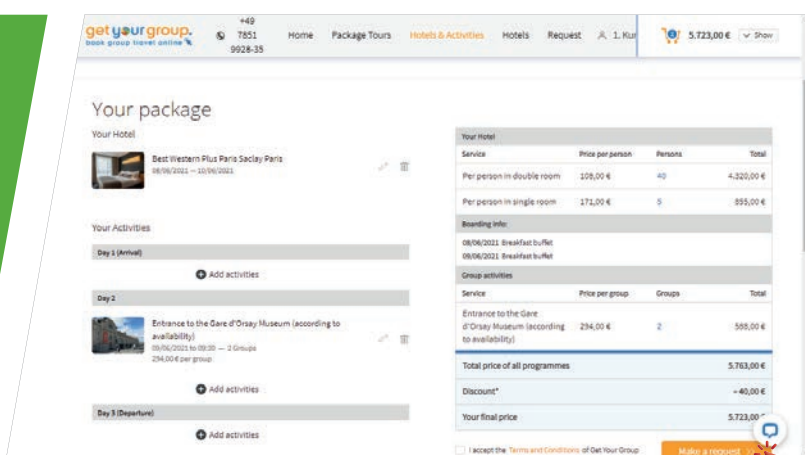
get your group.
book group travel online

+49 7851 9928-35

Home Package Tours Hotels & Activities Hotels Request 1. Kur

5.723,00 € Show

Your package

Your Hotel

Best Western Plus Paris Saclay Paris
08/06/2021 — 10/06/2021

Your Activities

Day 1 (Arrival)

Add activities

Day 2

Entrance to the Gare d'Orsay Museum (according to availability)
09/06/2021 to 09:30 — 2 Groups
294,00 € per group

Add activities

Day 3 (Departure)

Add activities

| Your Hotel | | | |
|---|---|---|---|
| Service | Price per person | Persons | Total |
| Per person in double room | 108,00 € | 40 | 4.320,00 € |
| Per person in single room | 171,00 € | 5 | 855,00 € |
| Boarding info: | | | |
| 08/06/2021 Breakfast buffet | | | |
| 09/06/2021 Breakfast buffet | | | |
| Group activities | | | |
| Service | Price per group | Groups | Total |
| Entrance to the Gare d'Orsay Museum (according to availability) | 294,00 € | 2 | 588,00 € |
| Total price of all programmes | | | 5.763,00 € |
| Discount* | | | − 40,00 € |
| Your final price | | | 5.723,00 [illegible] |

I accept the Terms and Conditions of Get Your Group

Make a request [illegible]